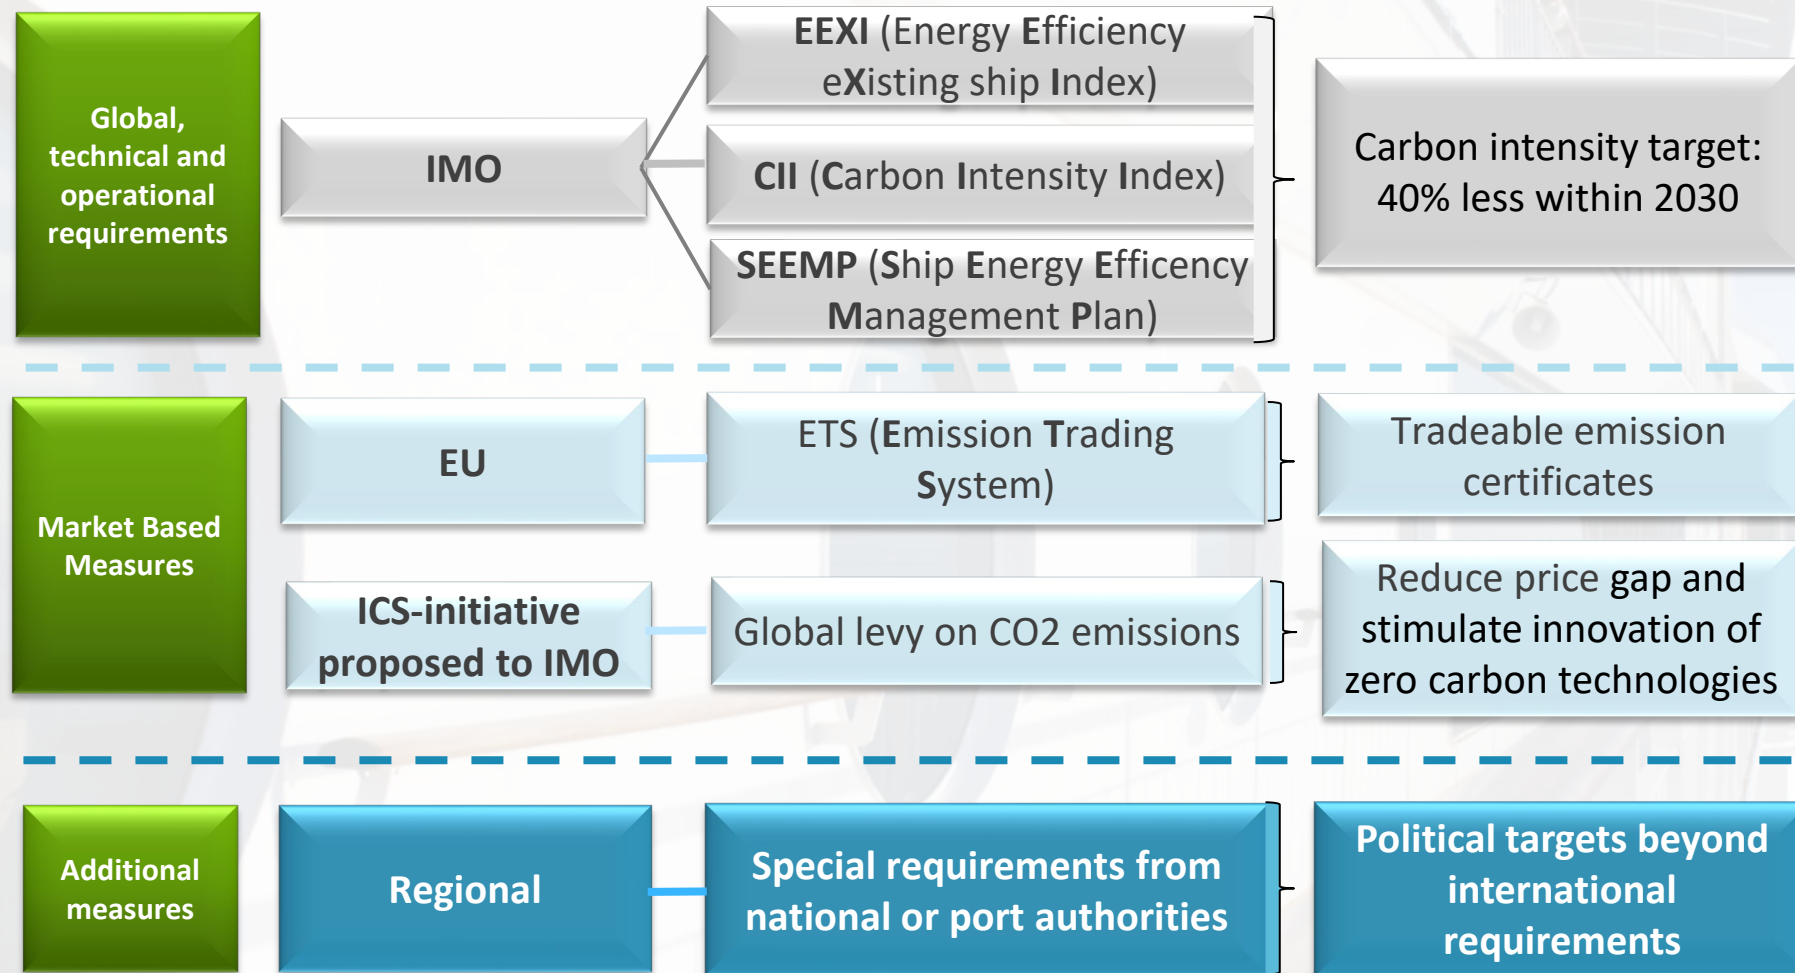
Global, technical and operational requirements

IMO

EEXI (Energy Efficiency eXisting ship Index)

CII (Carbon Intensity Index)

SEEMP (Ship Energy Efficency Management Plan)

Carbon intensity target: 40% less within 2030

Market Based Measures

EU

ETS (Emission Trading System)

Tradeable emission certificates

ICS-initiative proposed to IMO

Global levy on CO2 emissions

Reduce price gap and stimulate innovation of zero carbon technologies

Additional measures

Regional

Special requirements from national or port authorities

Political targets beyond international requirements